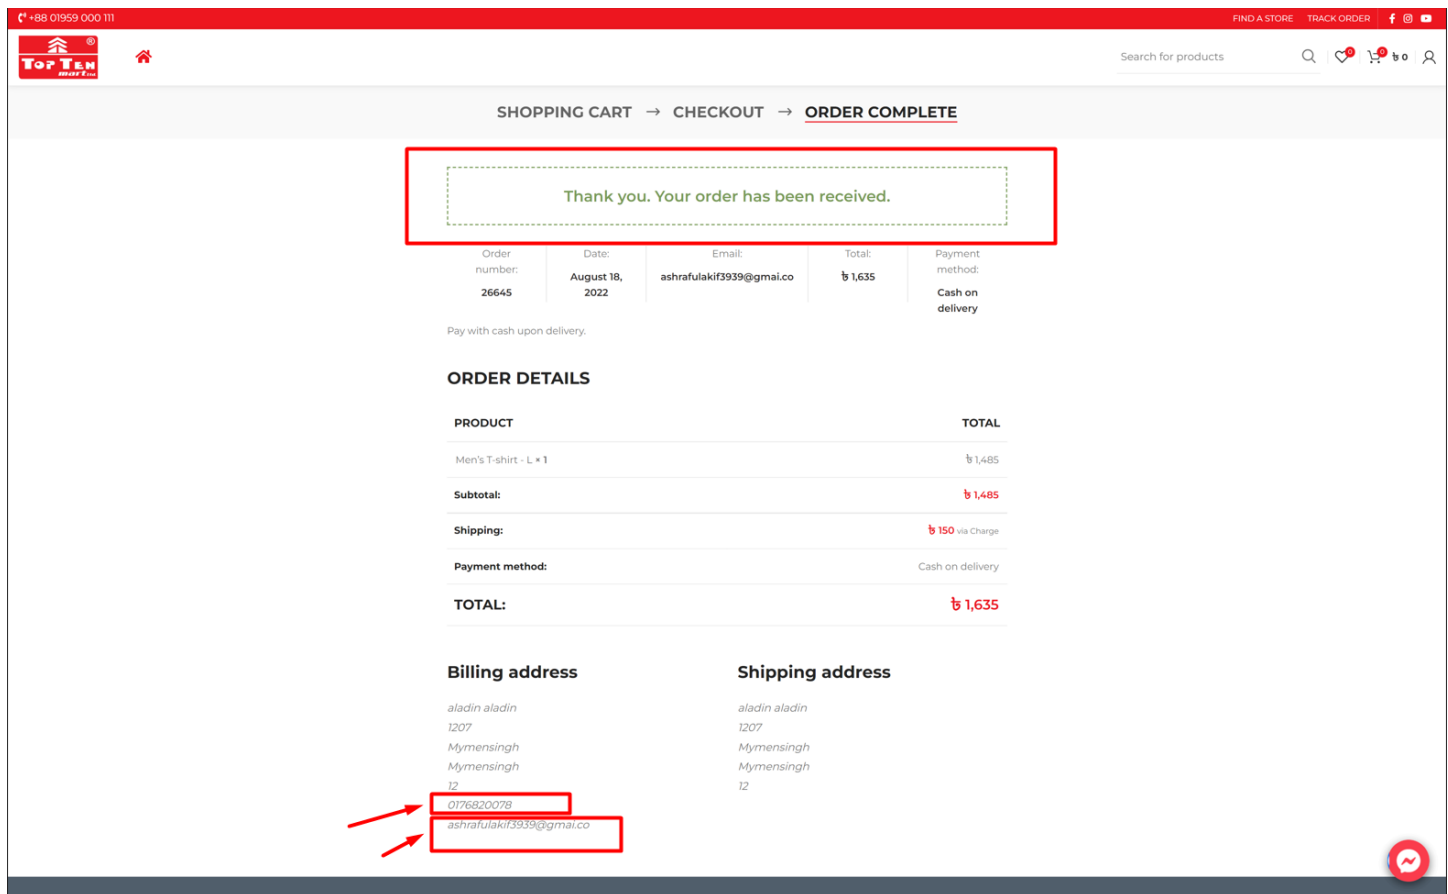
+88 01959 000 111

FIND A STORE TRACK ORDER

TOP TEN mart

Search for products

0 0 ৳0

SHOPPING CART → CHECKOUT → ORDER COMPLETE

Thank you. Your order has been received.

| Order number: | Date: | Email: | Total: | Payment method: |
|---|---|---|---|---|
| 26645 | August 18, 2022 | ashrafulakif3939@gmai.co | ৳ 1,635 | Cash on delivery |

Pay with cash upon delivery.

ORDER DETAILS

| PRODUCT | TOTAL |
|---|---|
| Men's T-shirt - L × 1 | ৳ 1,485 |
| Subtotal: | ৳ 1,485 |
| Shipping: | ৳ 150 via Charge |
| Payment method: | Cash on delivery |
| TOTAL: | ৳ 1,635 |

Billing address

aladin aladin
1207
Mymensingh
Mymensingh
12
0176820078
ashrafulakif3939@gmai.co

Shipping address

aladin aladin
1207
Mymensingh
Mymensingh
12